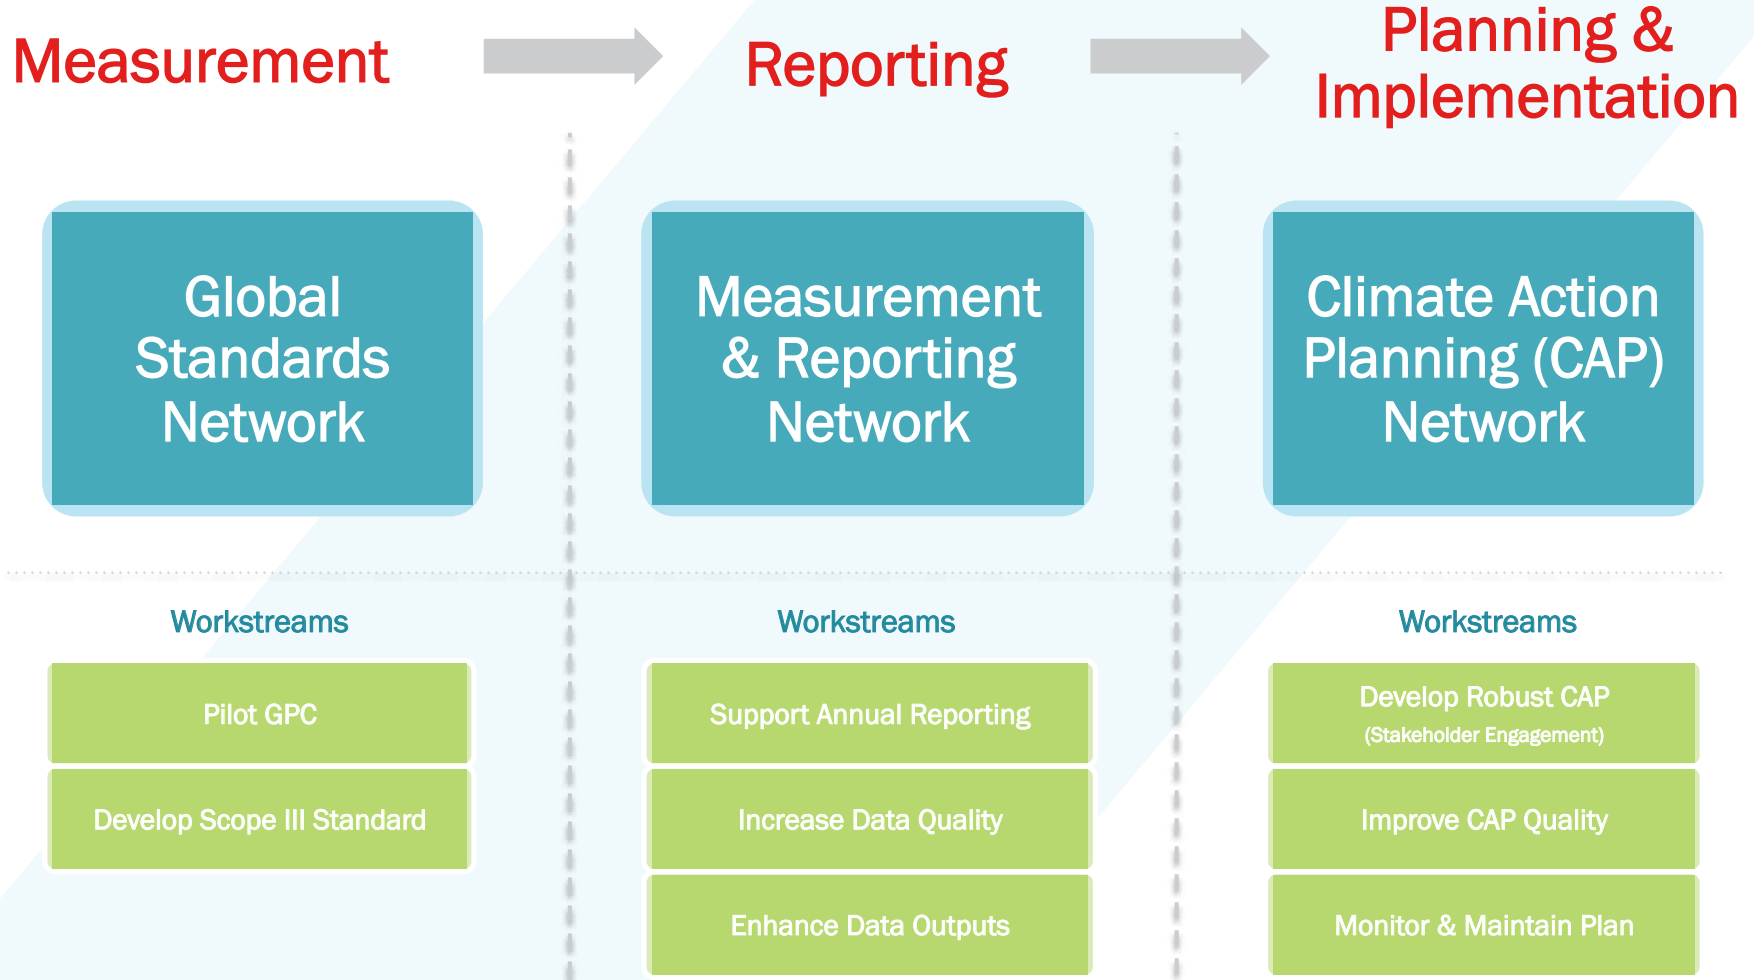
Measurement

Global Standards Network

Workstreams

Pilot GPC

Develop Scope III Standard

Reporting

Measurement & Reporting Network

Workstreams

Support Annual Reporting

Increase Data Quality

Enhance Data Outputs

Planning & Implementation

Climate Action Planning (CAP) Network

Workstreams

Develop Robust CAP (Stakeholder Engagement)

Improve CAP Quality

Monitor & Maintain Plan